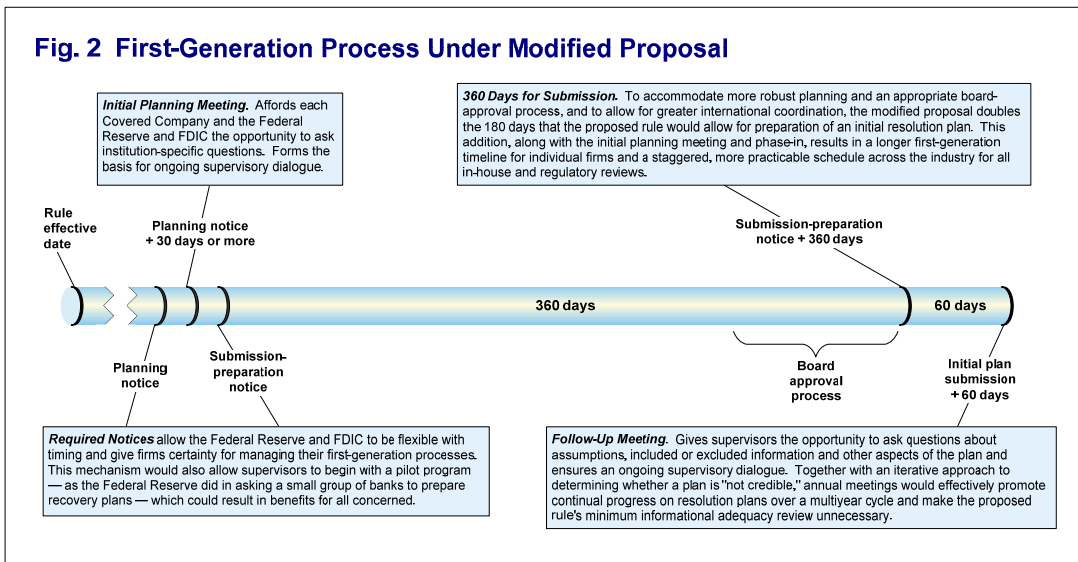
Fig. 2 First-Generation Process Under Modified Proposal

Initial Planning Meeting. Affords each Covered Company and the Federal Reserve and FDIC the opportunity to ask institution-specific questions. Forms the basis for ongoing supervisory dialogue.

360 Days for Submission. To accommodate more robust planning and an appropriate board-approval process, and to allow for greater international coordination, the modified proposal doubles the 180 days that the proposed rule would allow for preparation of an initial resolution plan. This addition, along with the initial planning meeting and phase-in, results in a longer first-generation timeline for individual firms and a staggered, more practicable schedule across the industry for all in-house and regulatory reviews.

Rule effective date

Planning notice + 30 days or more

Submission-preparation notice + 360 days

360 days

60 days

Planning notice

Submission-preparation notice

Board approval process

Initial plan submission + 60 days

Required Notices allow the Federal Reserve and FDIC to be flexible with timing and give firms certainty for managing their first-generation processes. This mechanism would also allow supervisors to begin with a pilot program — as the Federal Reserve did in asking a small group of banks to prepare recovery plans — which could result in benefits for all concerned.

Follow-Up Meeting. Gives supervisors the opportunity to ask questions about assumptions, included or excluded information and other aspects of the plan and ensures an ongoing supervisory dialogue. Together with an iterative approach to determining whether a plan is "not credible," annual meetings would effectively promote continual progress on resolution plans over a multiyear cycle and make the proposed rule's minimum informational adequacy review unnecessary.